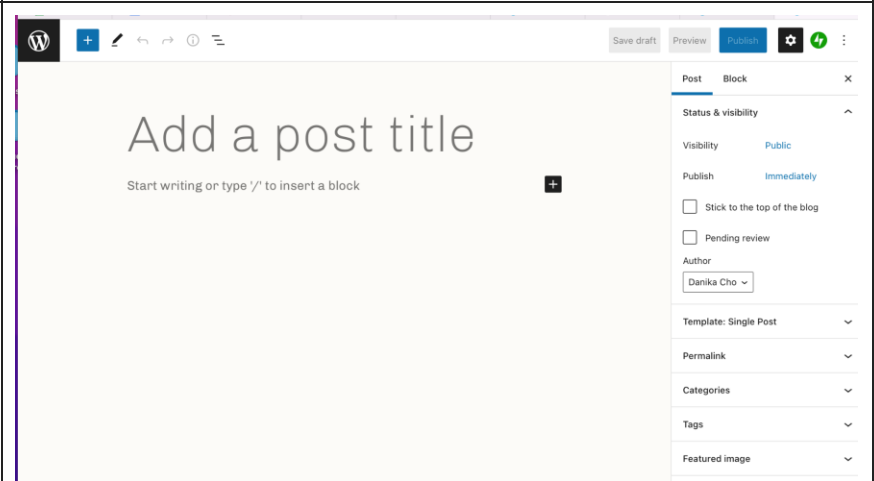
Save draft Preview Publish

Add a post title

Start writing or type '/' to insert a block

Post Block ×

Status & visibility

Visibility Public

Publish Immediately

Stick to the top of the blog

Pending review

Author

Danika Cho

Template: Single Post

Permalink

Categories

Tags

Featured image